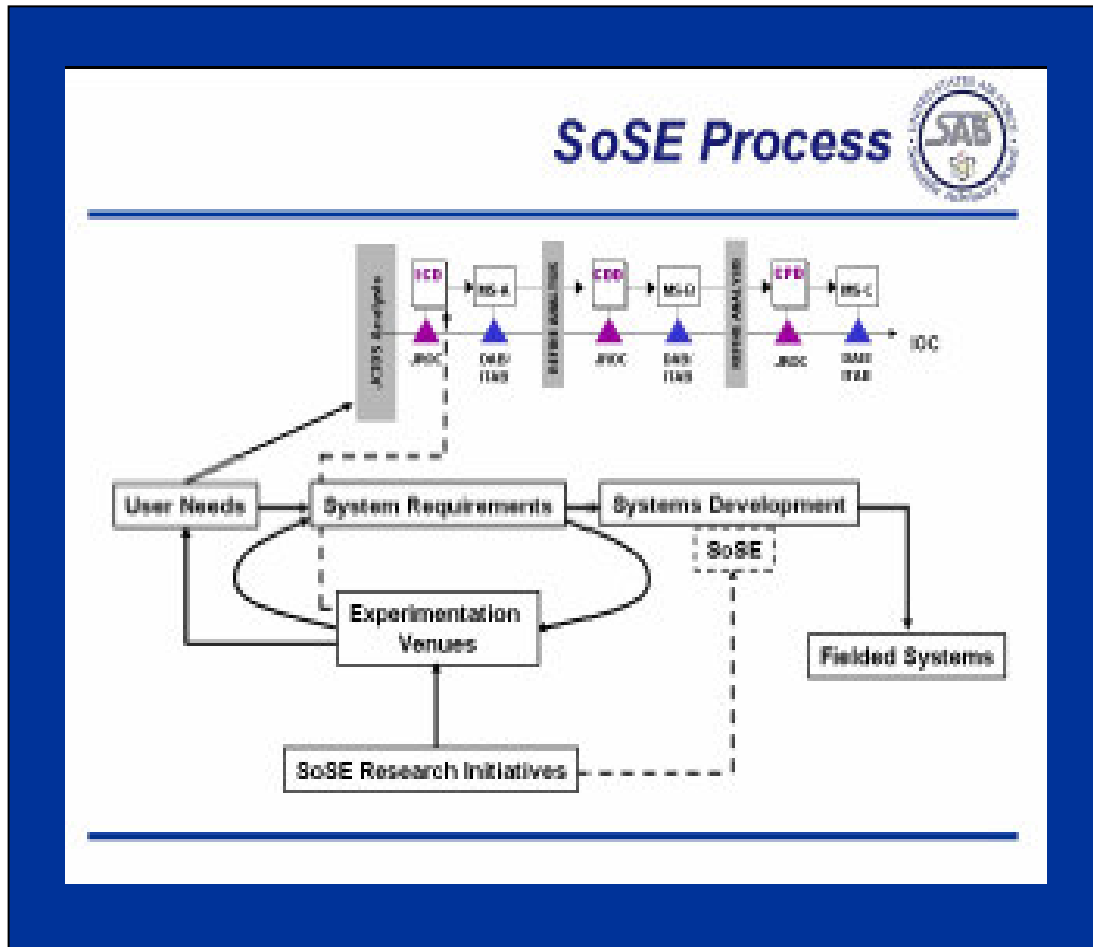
SoSE Process

SAB

JCIDS Analysis

ICD

MS-A

JROC

DAB/ITAB

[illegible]

CDD

MS-B

JROC

DAB/ITAB

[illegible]

CPD

MS-C

JROC

DAB/ITAB

IOC

User Needs

System Requirements

Systems Development

SoSE

Experimentation Venues

Fielded Systems

SoSE Research Initiatives